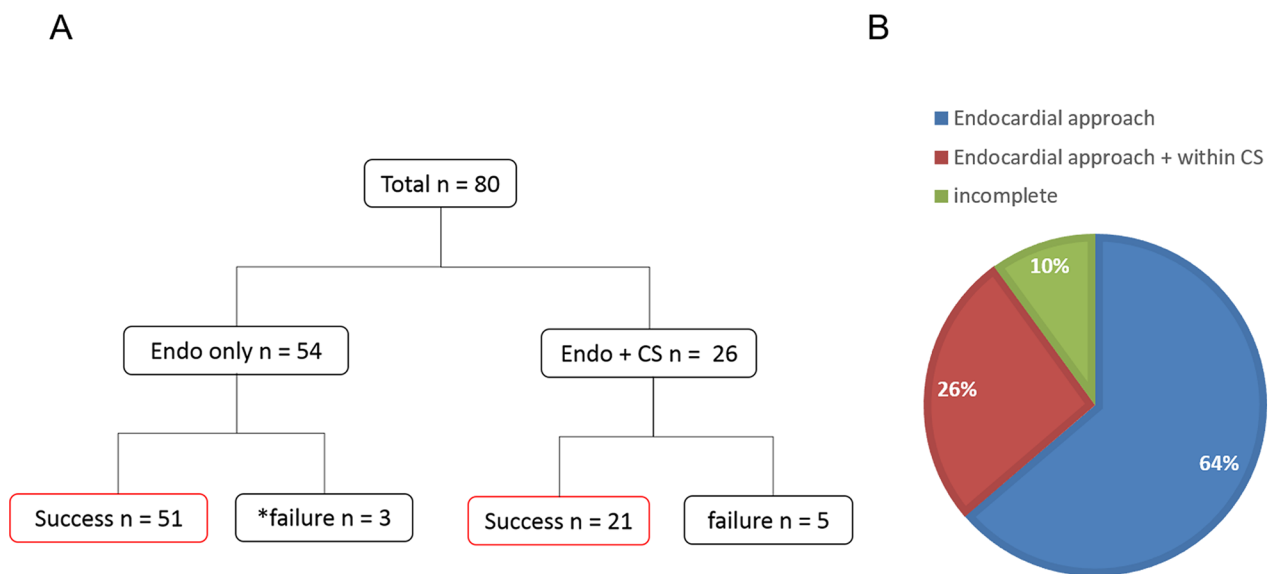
A

Total n = 80

Endo only n = 54

Endo + CS n = 26

Success n = 51

*failure n = 3

Success n = 21

failure n = 5

B

Endocardial approach

Endocardial approach + within CS

incomplete

10%

26%

64%